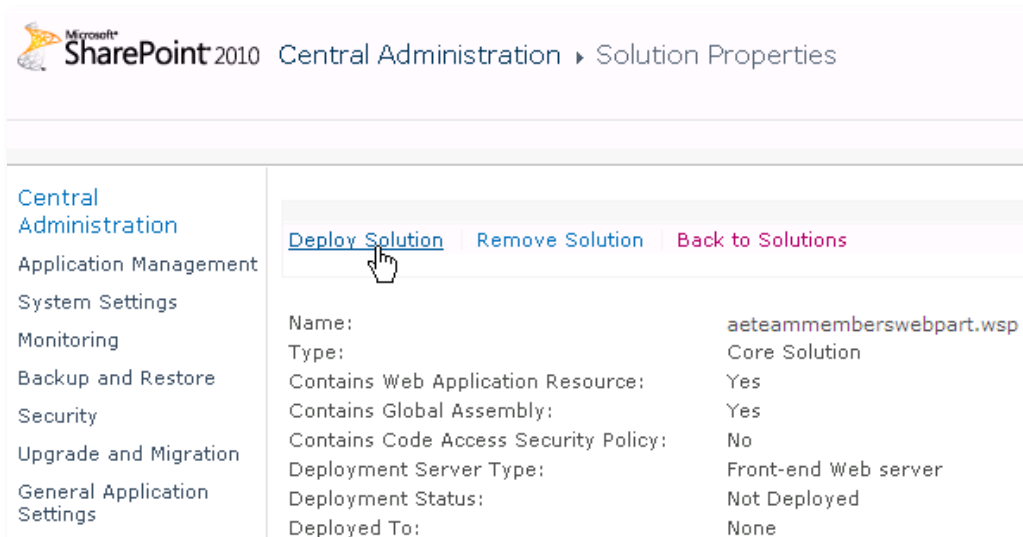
Microsoft® SharePoint 2010 Central Administration ▸ Solution Properties

Central Administration
Application Management
System Settings
Monitoring
Backup and Restore
Security
Upgrade and Migration
General Application Settings

Deploy Solution | Remove Solution | Back to Solutions

| | |
|---|---|
| Name: | aeteammemberswebpart.wsp |
| Type: | Core Solution |
| Contains Web Application Resource: | Yes |
| Contains Global Assembly: | Yes |
| Contains Code Access Security Policy: | No |
| Deployment Server Type: | Front-end Web server |
| Deployment Status: | Not Deployed |
| Deployed To: | None |